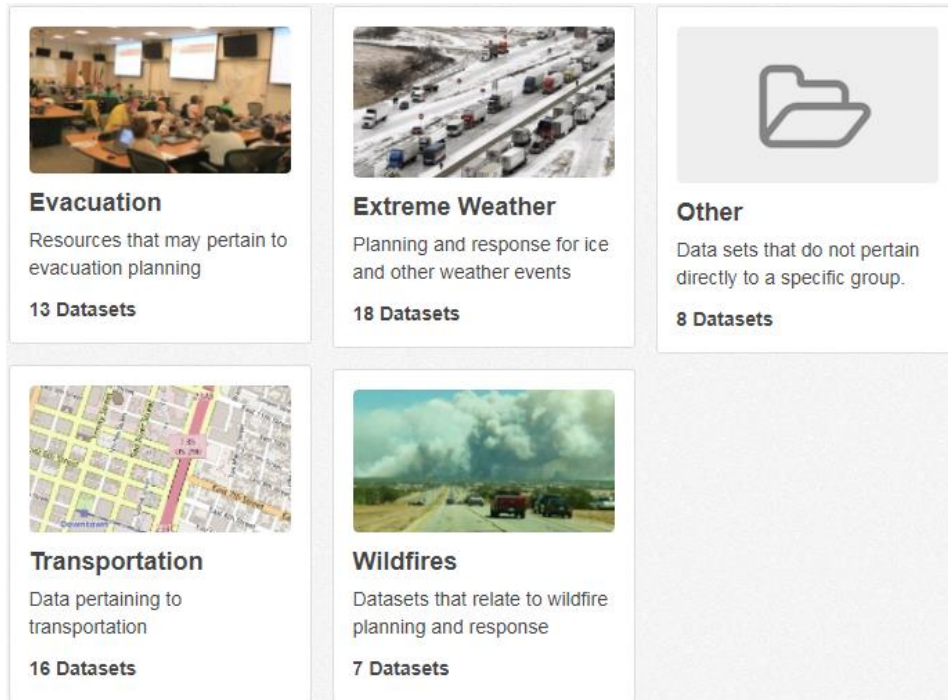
Evacuation
Resources that may pertain to evacuation planning
13 Datasets

Extreme Weather
Planning and response for ice and other weather events
18 Datasets

Other
Data sets that do not pertain directly to a specific group.
8 Datasets

Transportation
Data pertaining to transportation
16 Datasets

Wildfires
Datasets that relate to wildfire planning and response
7 Datasets